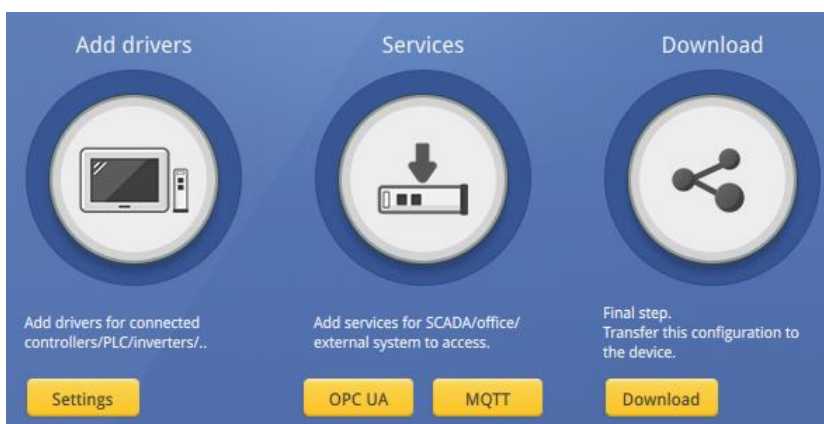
Add drivers

Add drivers for connected controllers/PLC/inverters/..

Settings

Services

Add services for SCADA/office/ external system to access.

OPC UA

MQTT

Download

Final step.
Transfer this configuration to the device.

Download